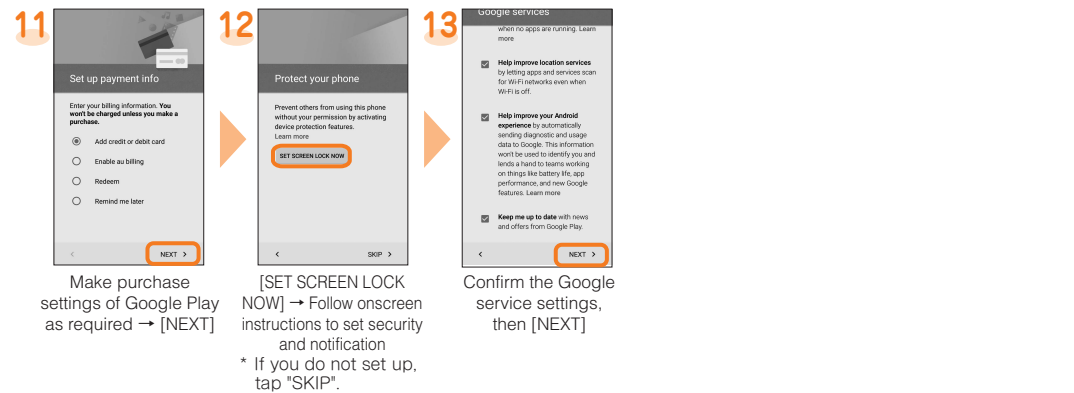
11

Set up payment info

Enter your billing information. You won't be charged unless you make a purchase.

Add credit or debit card

Enable au billing

Redeem

Remind me later

<

NEXT >

Make purchase settings of Google Play as required → [NEXT]

12

Protect your phone

Prevent others from using this phone without your permission by activating device protection features.
Learn more

SET SCREEN LOCK NOW

<

SKIP >

[SET SCREEN LOCK NOW] → Follow onscreen instructions to set security and notification

* If you do not set up, tap "SKIP".

13

Google services

when no apps are running. Learn more

Help improve location services by letting apps and services scan for Wi-Fi networks even when Wi-Fi is off.

Help improve your Android experience by automatically sending diagnostic and usage data to Google. This information won't be used to identify you and lends a hand to teams working on things like battery life, app performance, and new Google features. Learn more

Keep me up to date with news and offers from Google Play.

<

NEXT >

Confirm the Google service settings, then [NEXT]